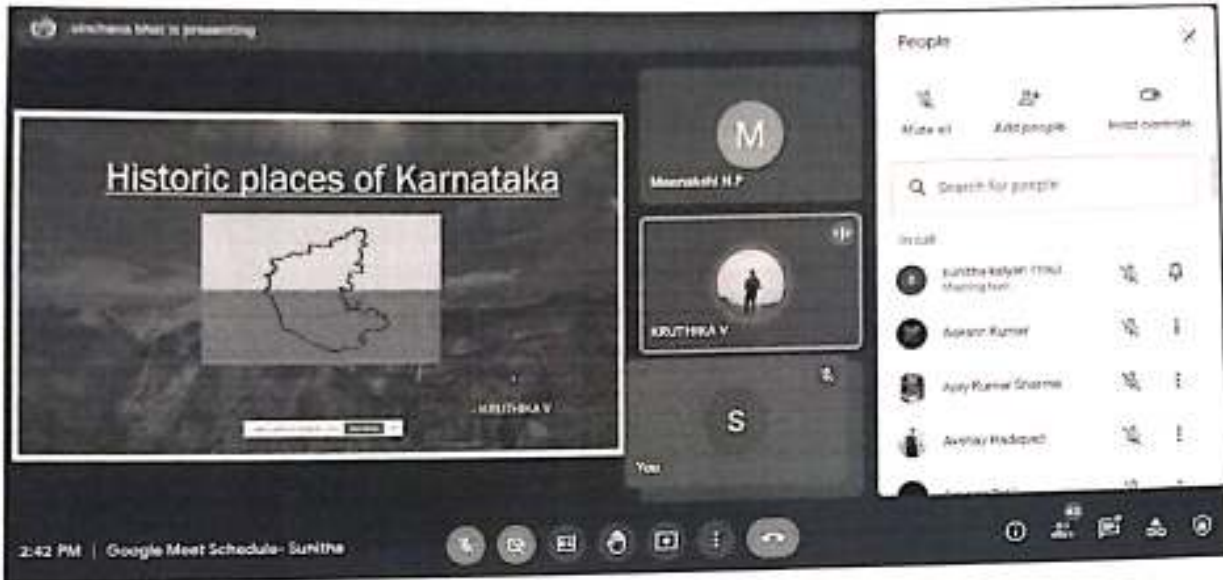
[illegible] is presenting

Historic places of Karnataka

- KRUTHIKA V

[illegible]

M
Meenakshi H.P

KRUTHIKA V

S
You

People

Mute all
Add people
Host controls

Search for people

In call

Sunitha kalyan (You)
Meeting host

Aakash Kumar

Ajay Kumar Sharma

Akshay Hadapad

2:42 PM | Google Meet Schedule- Sunitha